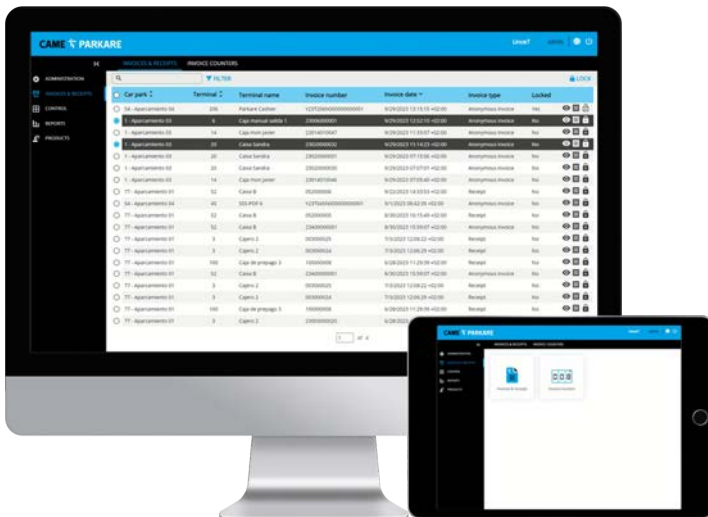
CAME PARKARE

INVOICES & RECEIPTS INVOICE COUNTERS

ADMINISTRATION
INVOICES & RECEIPTS
CONTROL
REPORTS
PRODUCTS

FILTER
LOCK

| Car park | Terminal | Terminal name | Invoice number | Invoice date | Invoice type | Locked |
|---|---|---|---|---|---|---|
| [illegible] | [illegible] | Parkare Cashier | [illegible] | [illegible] | Anonymous invoice | Yes |
| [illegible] | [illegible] | Caja manual salida 1 | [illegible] | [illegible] | Anonymous invoice | No |
| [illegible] | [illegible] | Caja man paier | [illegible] | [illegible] | Anonymous invoice | No |
| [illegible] | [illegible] | Caixa Sandra | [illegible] | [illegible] | Anonymous invoice | No |
| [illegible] | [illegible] | Caixa Sandra | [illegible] | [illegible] | Anonymous invoice | No |
| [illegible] | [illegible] | Caixa Sandra | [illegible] | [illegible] | Anonymous invoice | No |
| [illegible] | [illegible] | Caja man paier | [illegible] | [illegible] | Anonymous invoice | No |
| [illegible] | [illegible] | Caixa B | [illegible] | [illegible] | Receipt | No |
| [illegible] | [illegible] | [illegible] | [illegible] | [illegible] | Anonymous invoice | No |
| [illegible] | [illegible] | Caixa B | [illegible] | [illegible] | Receipt | No |
| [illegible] | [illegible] | Caixa B | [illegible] | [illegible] | Receipt | No |
| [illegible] | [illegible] | Cajero 2 | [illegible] | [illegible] | Receipt | No |
| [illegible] | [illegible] | Cajero 2 | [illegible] | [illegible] | Receipt | No |
| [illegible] | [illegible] | Caja de prepago 3 | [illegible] | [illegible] | Receipt | No |
| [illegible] | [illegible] | Caixa B | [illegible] | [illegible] | Receipt | No |
| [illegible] | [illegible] | Cajero 2 | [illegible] | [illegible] | Receipt | No |
| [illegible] | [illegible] | Cajero 2 | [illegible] | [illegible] | Receipt | No |
| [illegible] | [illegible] | Caja de prepago 3 | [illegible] | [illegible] | Receipt | No |
| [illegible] | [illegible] | Cajero 2 | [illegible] | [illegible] | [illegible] | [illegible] |

1 of 4

CAME PARKARE
INVOICES & RECEIPTS INVOICE COUNTERS